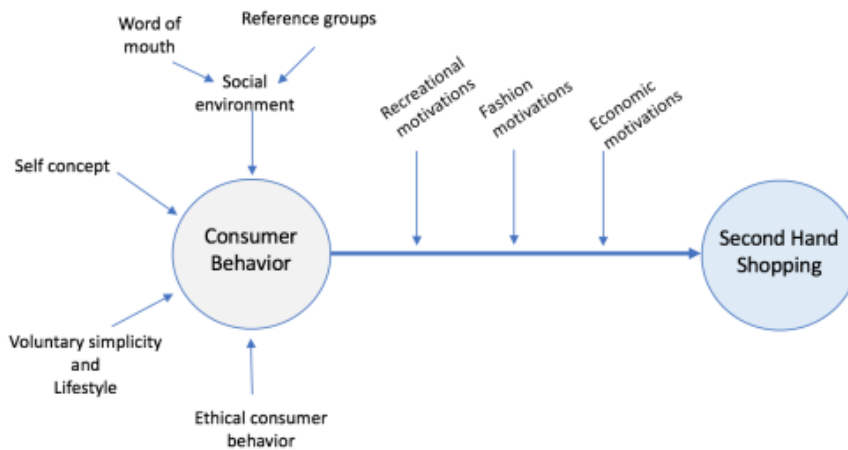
Word of mouth

Reference groups

Social environment

Self concept

Consumer Behavior

Voluntary simplicity and Lifestyle

Ethical consumer behavior

Recreational motivations

Fashion motivations

Economic motivations

Second Hand Shopping